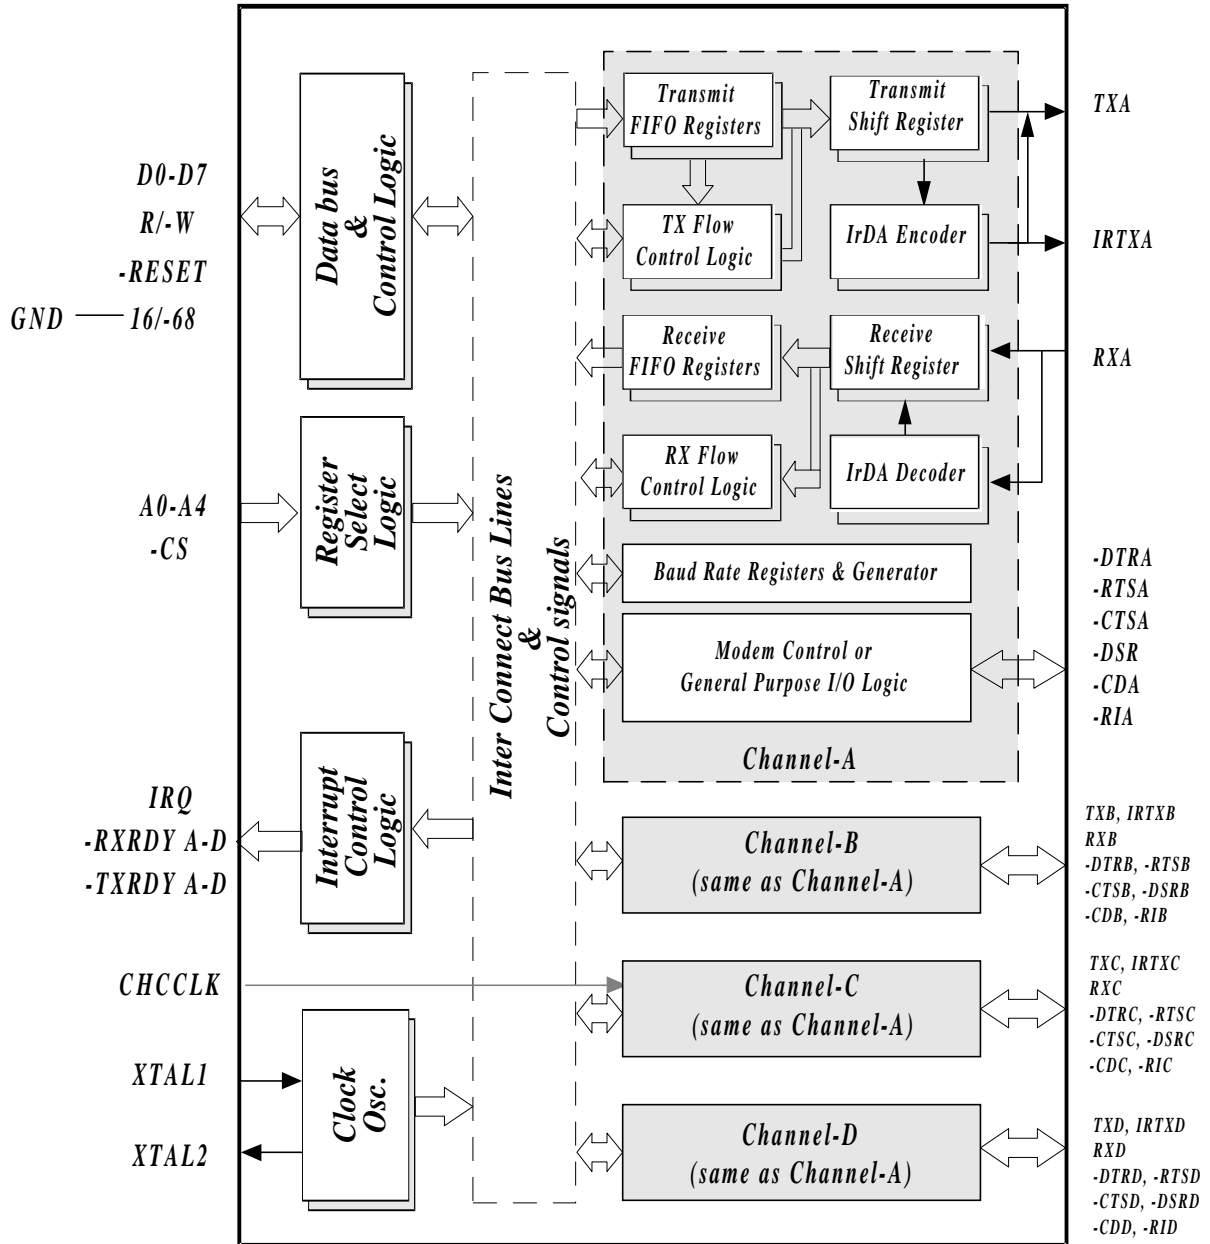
D0-D7
R/-W
-RESET
GND 16/-68

Data bus & Control Logic

Inter Connect Bus Lines & Control signals

Transmit FIFO Registers

Transmit Shift Register

TXA

TX Flow Control Logic

IrDA Encoder

IRTXA

Receive FIFO Registers

Receive Shift Register

RXA

RX Flow Control Logic

IrDA Decoder

A0-A4
-CS

Register Select Logic

Baud Rate Registers & Generator

Modem Control or General Purpose I/O Logic

-DTRA
-RTSA
-CTSA
-DSR
-CDA
-RIA

Channel-A

IRQ
-RXRDY A-D
-TXRDY A-D

Interrupt Control Logic

Channel-B (same as Channel-A)

TXB, IRTXB
RXB
-DTRB, -RTSB
-CTSB, -DSRB
-CDB, -RIB

CHCCLK

Channel-C (same as Channel-A)

TXC, IRTXC
RXC
-DTRC, -RTSC
-CTSC, -DSRC
-CDC, -RIC

XTAL1

XTAL2

Clock Osc.

Channel-D (same as Channel-A)

TXD, IRTXD
RXD
-DTRD, -RTSD
-CTSD, -DSRD
-CDD, -RID